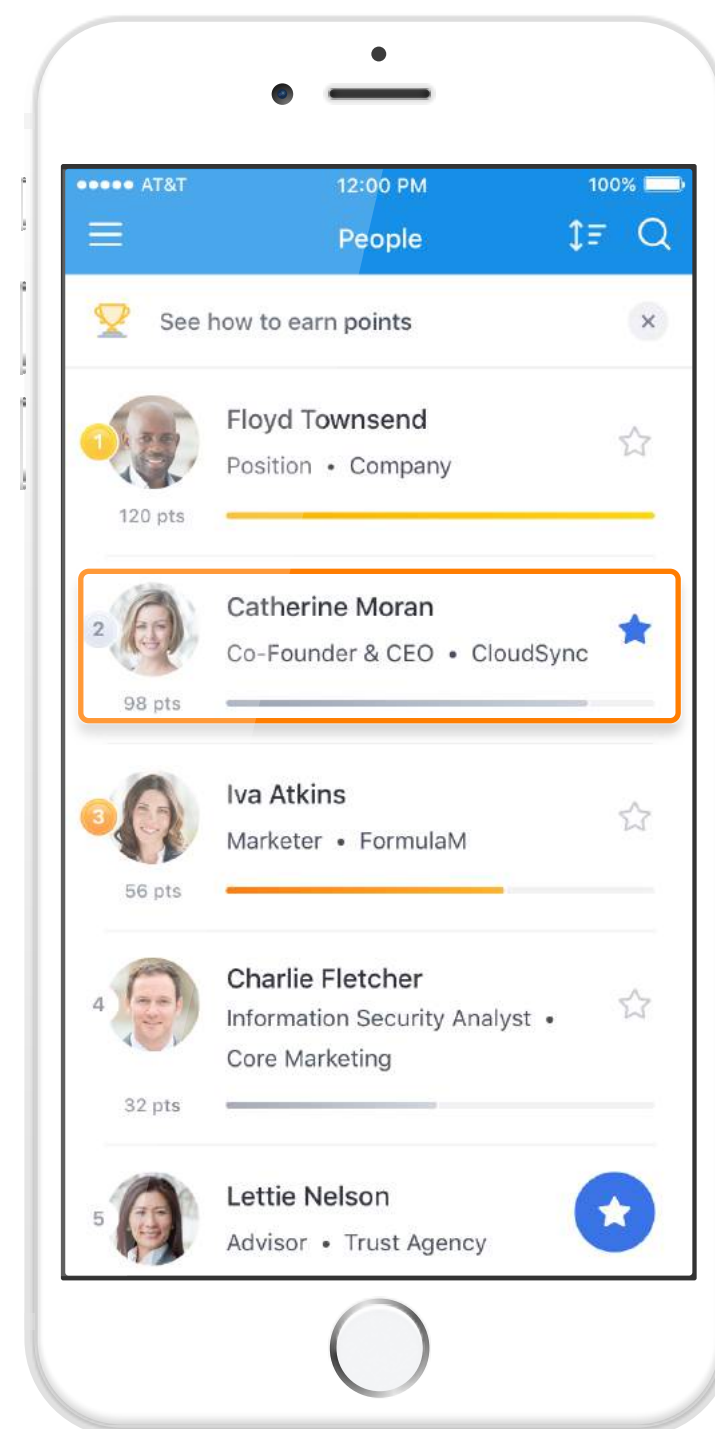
●●●●● AT&T 12:00 PM 100%

People

See how to earn points ×

1 Floyd Townsend
Position • Company
120 pts

2 Catherine Moran
Co-Founder & CEO • CloudSync
98 pts

3 Iva Atkins
Marketer • FormulaM
56 pts

4 Charlie Fletcher
Information Security Analyst • Core Marketing
32 pts

5 Lettie Nelson
Advisor • Trust Agency